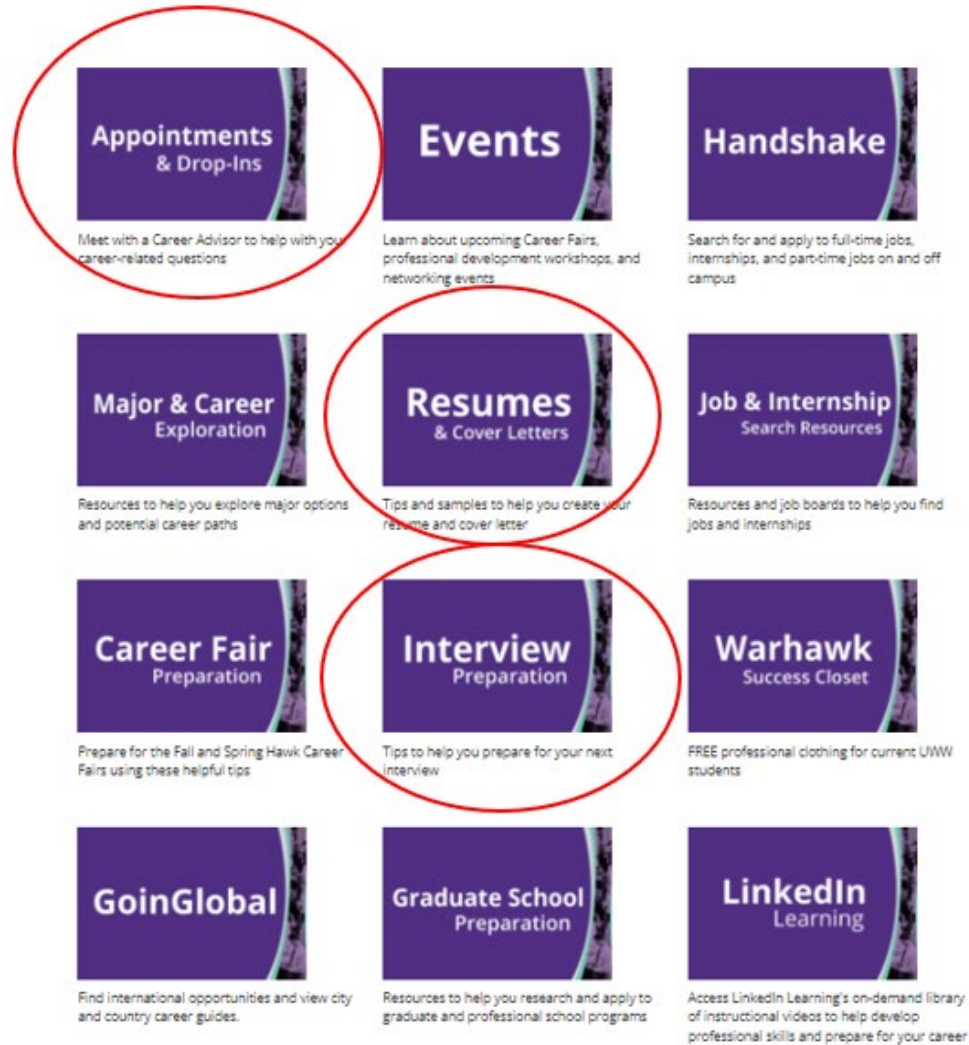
Appointments
& Drop-Ins

Meet with a Career Advisor to help with your career-related questions

Events

Learn about upcoming Career Fairs, professional development workshops, and networking events

Handshake

Search for and apply to full-time jobs, internships, and part-time jobs on and off campus

Major & Career
Exploration

Resources to help you explore major options and potential career paths

Resumes
& Cover Letters

Tips and samples to help you create your resume and cover letter

Job & Internship
Search Resources

Resources and job boards to help you find jobs and internships

Career Fair
Preparation

Prepare for the Fall and Spring Hawk Career Fairs using these helpful tips

Interview
Preparation

Tips to help you prepare for your next interview

Warhawk
Success Closet

FREE professional clothing for current UWW students

GoinGlobal

Find international opportunities and view city and country career guides.

Graduate School
Preparation

Resources to help you research and apply to graduate and professional school programs

LinkedIn
Learning

Access LinkedIn Learning's on-demand library of instructional videos to help develop professional skills and prepare for your career